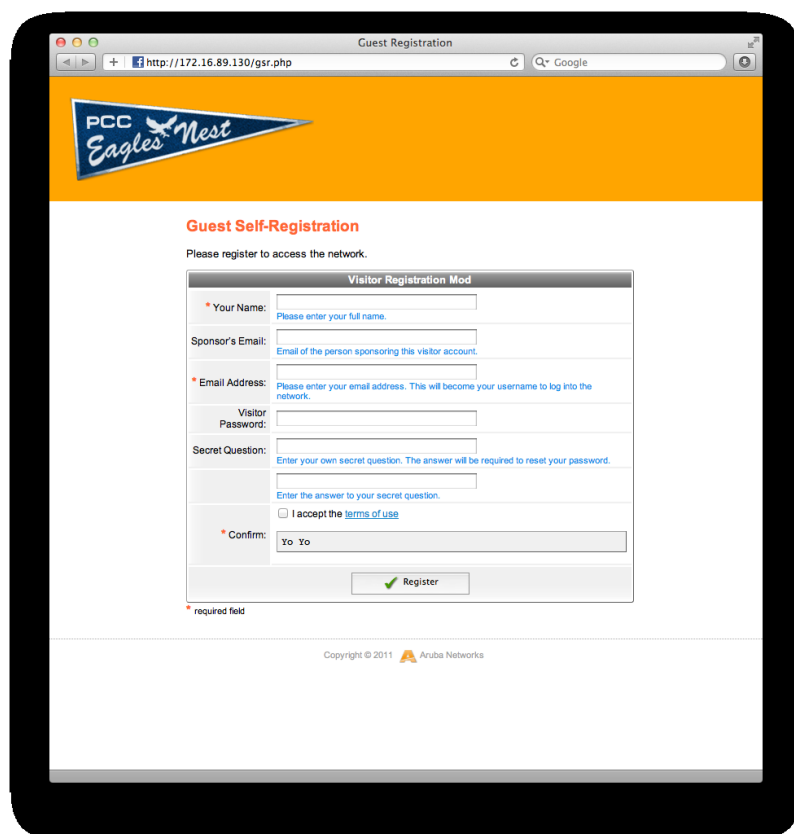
Guest Registration

http://172.16.89.130/gsr.php

Google

PCC Eagles' Nest

Guest Self-Registration

Please register to access the network.

| Visitor Registration Mod | |
|---|---|
| * Your Name: | Please enter your full name. |
| Sponsor's Email: | Email of the person sponsoring this visitor account. |
| * Email Address: | Please enter your email address. This will become your username to log into the network. |
| Visitor Password: | |
| Secret Question: | Enter your own secret question. The answer will be required to reset your password. |
| | Enter the answer to your secret question. |
| * Confirm: | I accept the terms of use<br>Yo Yo |

Register

* required field

Copyright © 2011 Aruba Networks